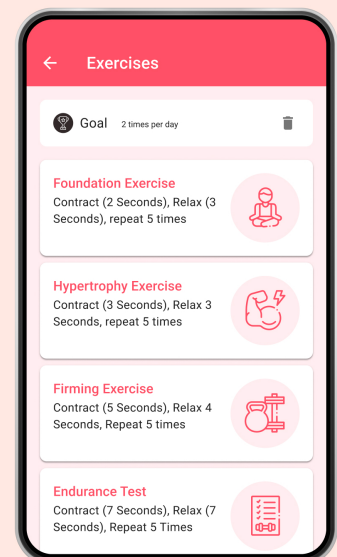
Exercises

Goal 2 times per day

Foundation Exercise
Contract (2 Seconds), Relax (3 Seconds), repeat 5 times

Hypertrophy Exercise
Contract (3 Seconds), Relax 3 Seconds, repeat 5 times

Firming Exercise
Contract (5 Seconds), Relax 4 Seconds, Repeat 5 times

Endurance Test
Contract (7 Seconds), Relax (7 Seconds), Repeat 5 Times